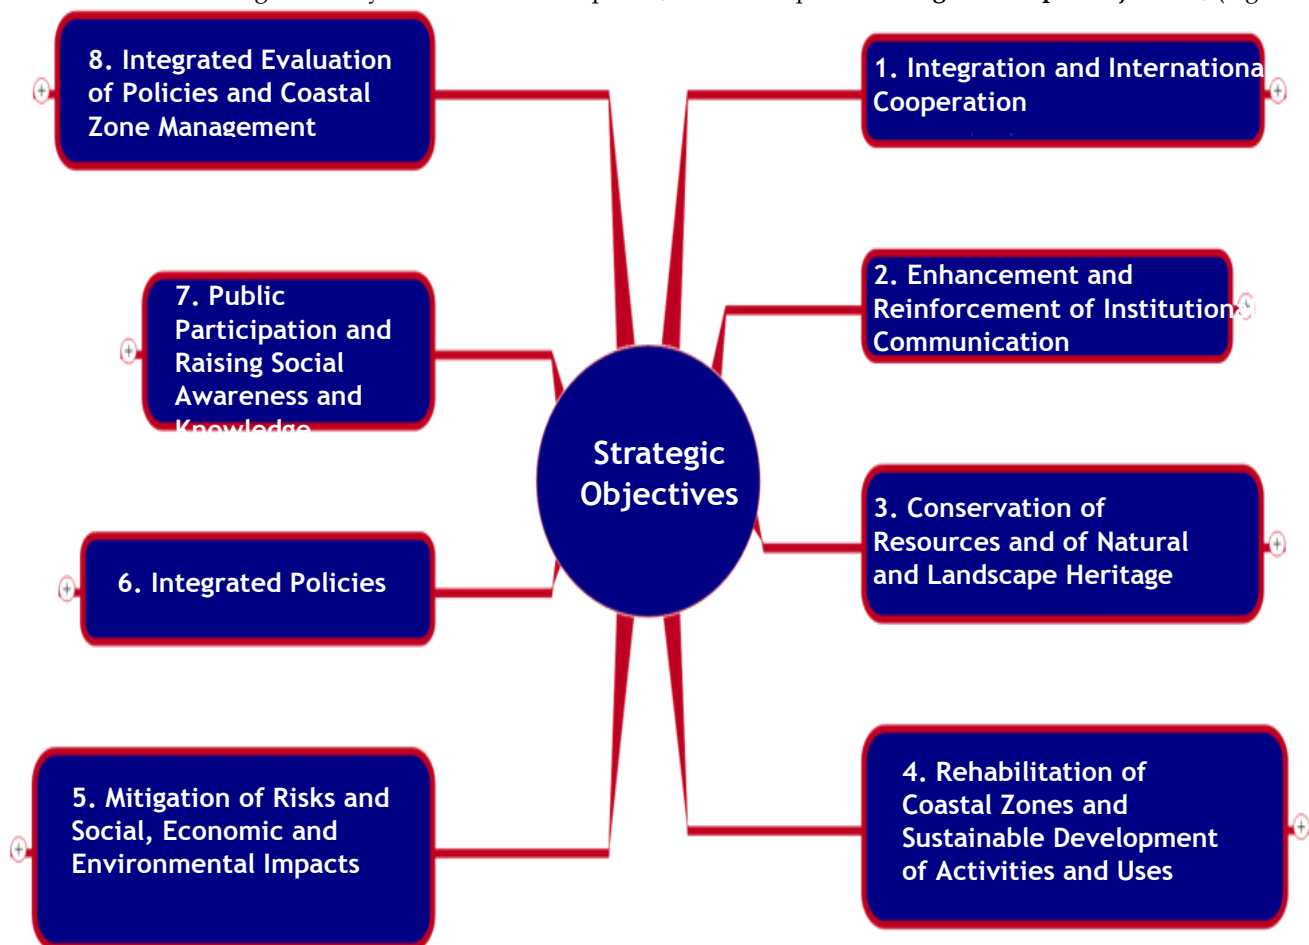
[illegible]

8. Integrated Evaluation of Policies and Coastal Zone Management

7. Public Participation and Raising Social Awareness and Knowledge

6. Integrated Policies

5. Mitigation of Risks and Social, Economic and Environmental Impacts

Strategic Objectives

1. Integration and Internationa Cooperation

2. Enhancement and Reinforcement of Institution Communication

3. Conservation of Resources and of Natural and Landscape Heritage

4. Rehabilitation of Coastal Zones and Sustainable Development of Activities and Uses